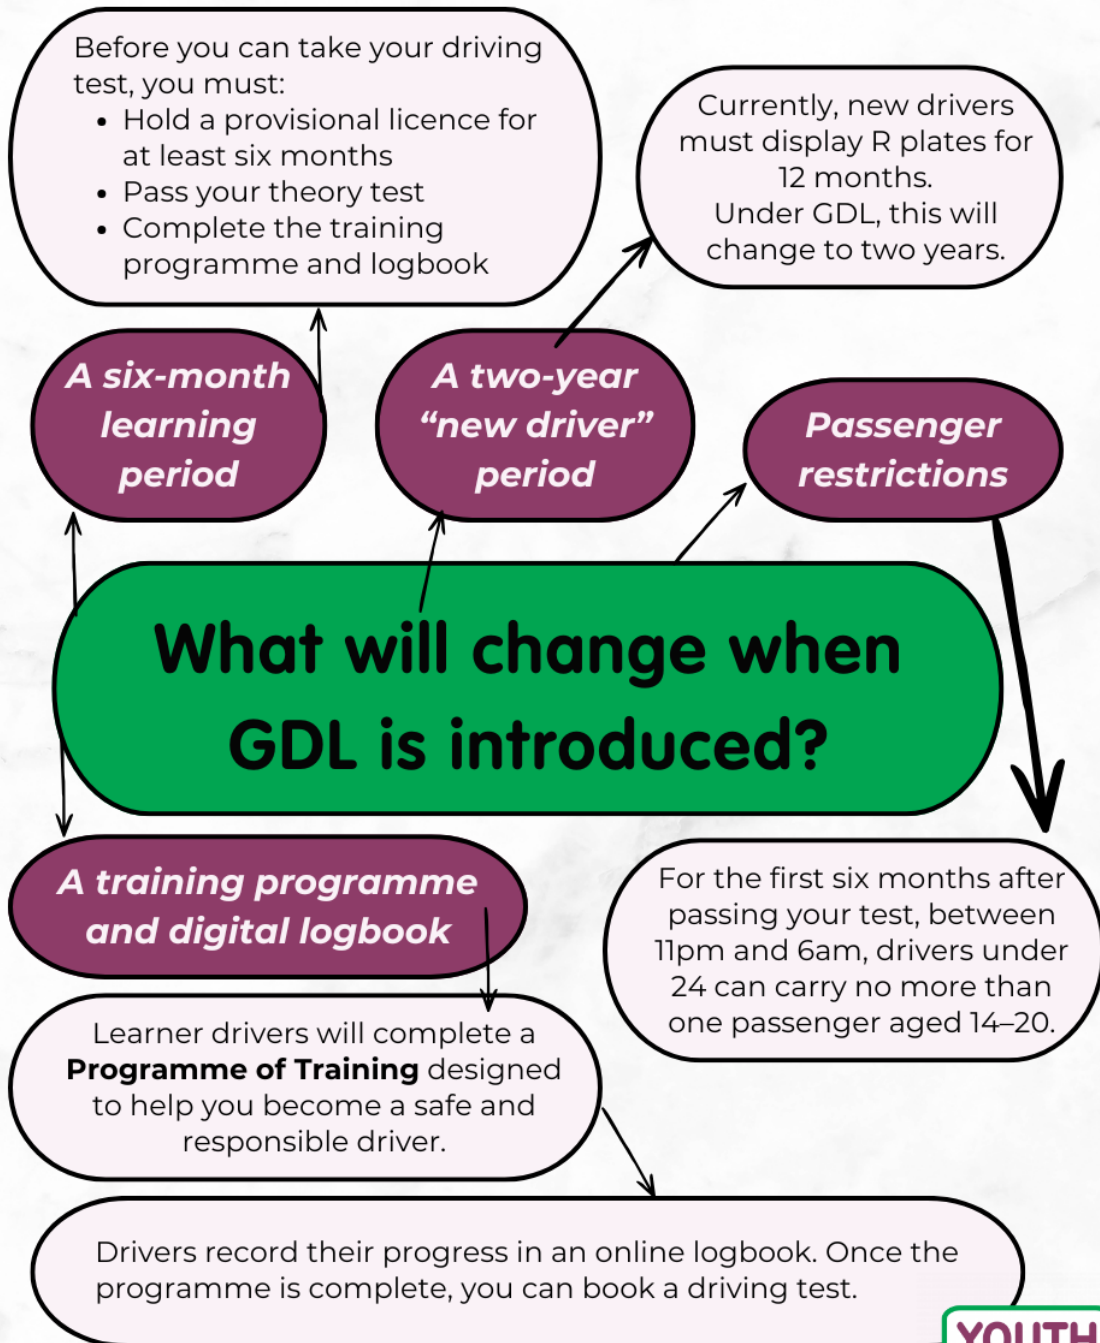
Before you can take your driving test, you must:
- Hold a provisional licence for at least six months
- Pass your theory test
- Complete the training programme and logbook

Currently, new drivers must display R plates for 12 months.
Under GDL, this will change to two years.

A six-month learning period

A two-year "new driver" period

Passenger restrictions

What will change when GDL is introduced?

A training programme and digital logbook

For the first six months after passing your test, between 11pm and 6am, drivers under 24 can carry no more than one passenger aged 14–20.

Learner drivers will complete a **Programme of Training** designed to help you become a safe and responsible driver.

Drivers record their progress in an online logbook. Once the programme is complete, you can book a driving test.

YOUTH